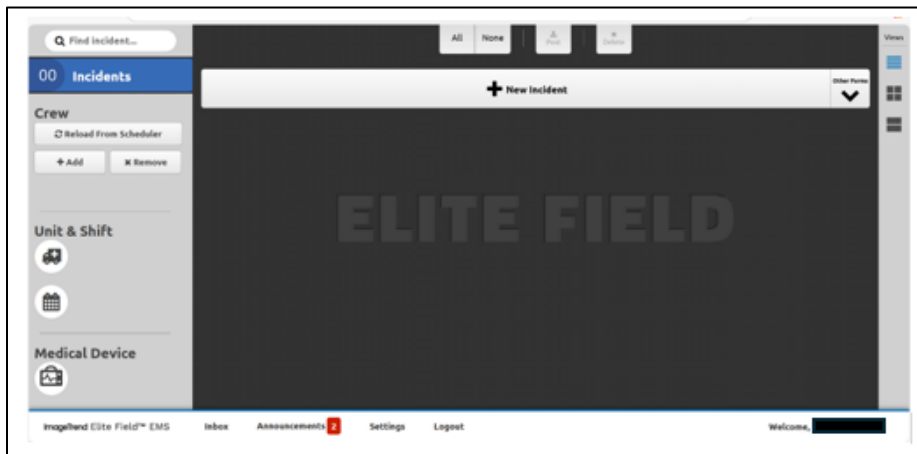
Find incident...

00 Incidents

Crew

Reload From Scheduler

+ Add

✖ Remove

Unit & Shift

Medical Device

All None

Post

Delete

Views

+ New Incident

Other Forms

ELITE FIELD

ImageTrend Elite Field™ EMS Inbox Announcements 2 Settings Logout

Welcome,